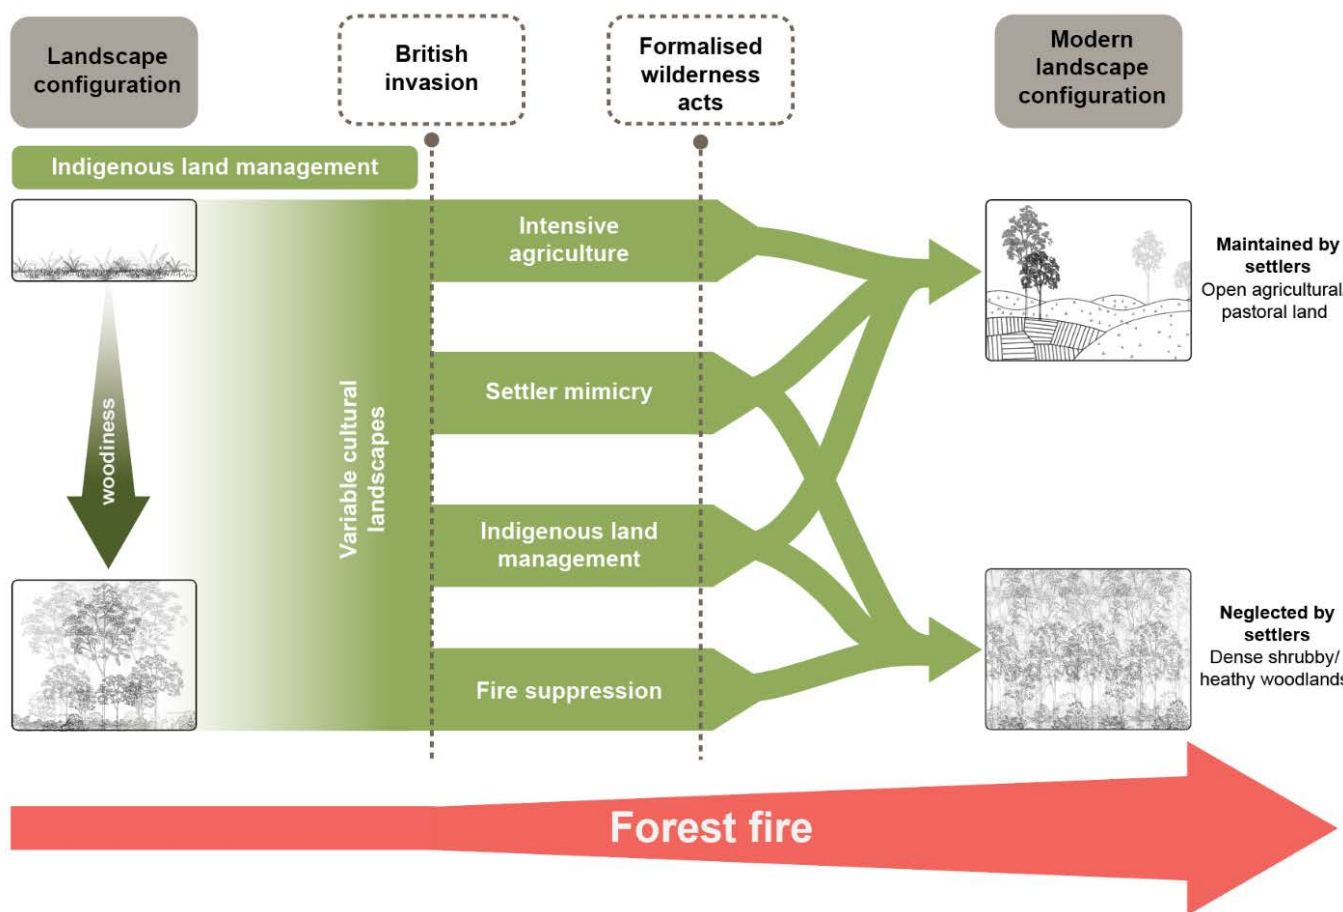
Landscape configuration

British invasion

Formalised wilderness acts

Modern landscape configuration

Indigenous land management

woodiness

Variable cultural landscapes

Intensive agriculture

Settler mimicry

Indigenous land management

Fire suppression

Maintained by settlers
Open agricultural/ pastoral land

Neglected by settlers
Dense shrubby/ heathy woodlands

Forest fire